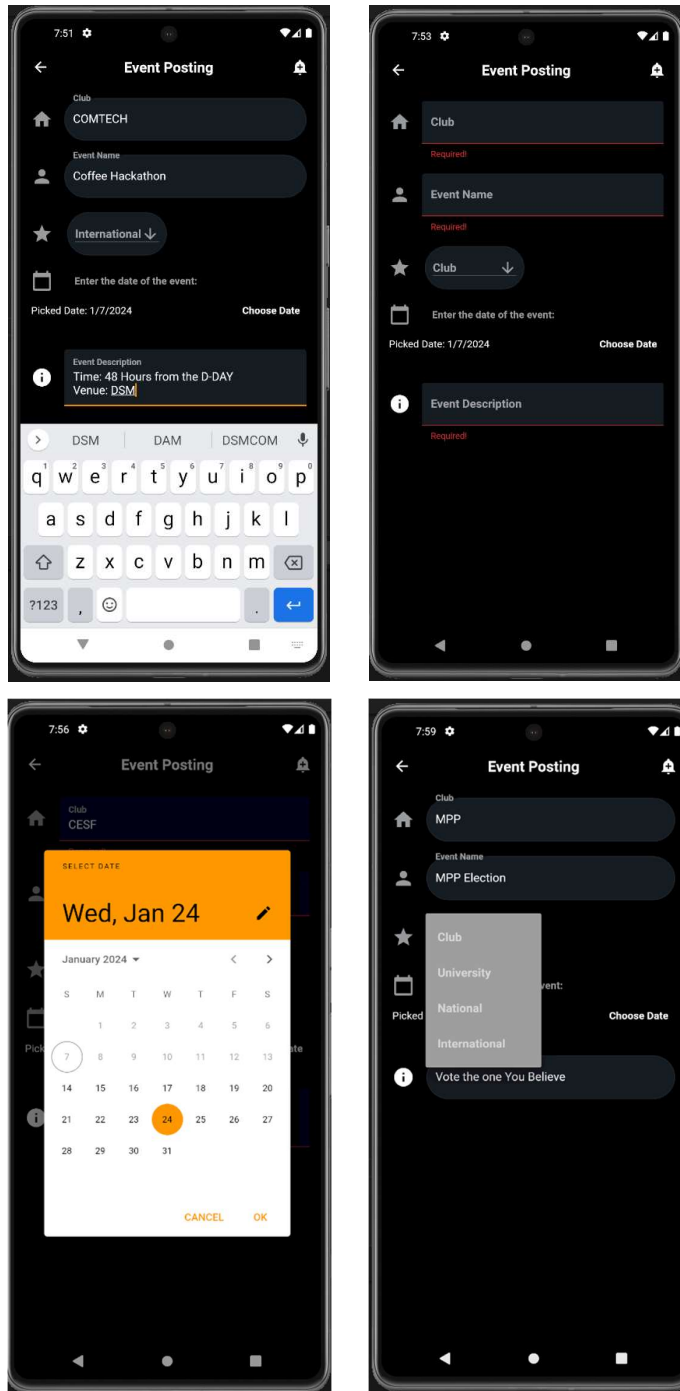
7:51

Event Posting

Club
COMTECH

Event Name
Coffee Hackathon

International

Enter the date of the event:

Picked Date: 1/7/2024

Choose Date

Event Description
Time: 48 Hours from the D-DAY
Venue: DSM

DSM | DAM | DSMCOM

q w e r t y u i o p
a s d f g h j k l
z x c v b n m
?123 , .

7:53

Event Posting

Club
Required!

Event Name
Required!

Club

Enter the date of the event:

Picked Date: 1/7/2024

Choose Date

Event Description
Required!

7:56

Event Posting

Club
CESF

SELECT DATE

Wed, Jan 24

January 2024

| S | M | T | W | T | F | S |
|---|---|---|---|---|---|---|
| | 1 | 2 | 3 | 4 | 5 | 6 |
| 7 | 8 | 9 | 10 | 11 | 12 | 13 |
| 14 | 15 | 16 | 17 | 18 | 19 | 20 |
| 21 | 22 | 23 | 24 | 25 | 26 | 27 |
| 28 | 29 | 30 | 31 | | | |

CANCEL OK

7:59

Event Posting

Club
MPP

Event Name
MPP Election

Club
University
National
International

vent:

Picked

Choose Date

Vote the one You Believe